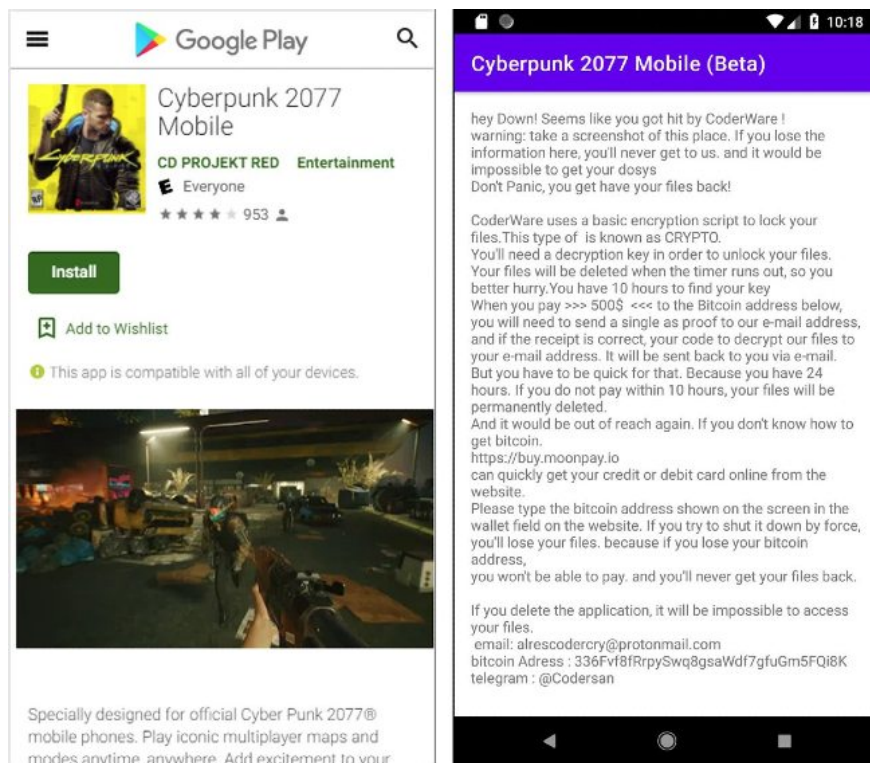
Google Play

Cyberpunk 2077 Mobile
CD PROJEKT RED Entertainment
Everyone
953

Install

Add to Wishlist

This app is compatible with all of your devices.

Specially designed for official Cyber Punk 2077® mobile phones. Play iconic multiplayer maps and modes anytime, anywhere. Add excitement to your

10:18
Cyberpunk 2077 Mobile (Beta)

hey Down! Seems like you got hit by CoderWare !
warning: take a screenshot of this place. If you lose the information here, you'll never get to us. and it would be impossible to get your dosys
Don't Panic, you get have your files back!

CoderWare uses a basic encryption script to lock your files.This type of is known as CRYPTO.
You'll need a decryption key in order to unlock your files.
Your files will be deleted when the timer runs out, so you better hurry.You have 10 hours to find your key
When you pay >>> 500$ <<< to the Bitcoin address below, you will need to send a single as proof to our e-mail address, and if the receipt is correct, your code to decrypt our files to your e-mail address. It will be sent back to you via e-mail.
But you have to be quick for that. Because you have 24 hours. If you do not pay within 10 hours, your files will be permanently deleted.
And it would be out of reach again. If you don't know how to get bitcoin.
https://buy.moonpay.io
can quickly get your credit or debit card online from the website.
Please type the bitcoin address shown on the screen in the wallet field on the website. If you try to shut it down by force, you'll lose your files. because if you lose your bitcoin address,
you won't be able to pay. and you'll never get your files back.

If you delete the application, it will be impossible to access your files.
email: alrescodercry@protonmail.com
bitcoin Adress : 336Fvf8fRrpySwq8gsaWdf7gfuGm5FQi8K
telegram : @Codersan